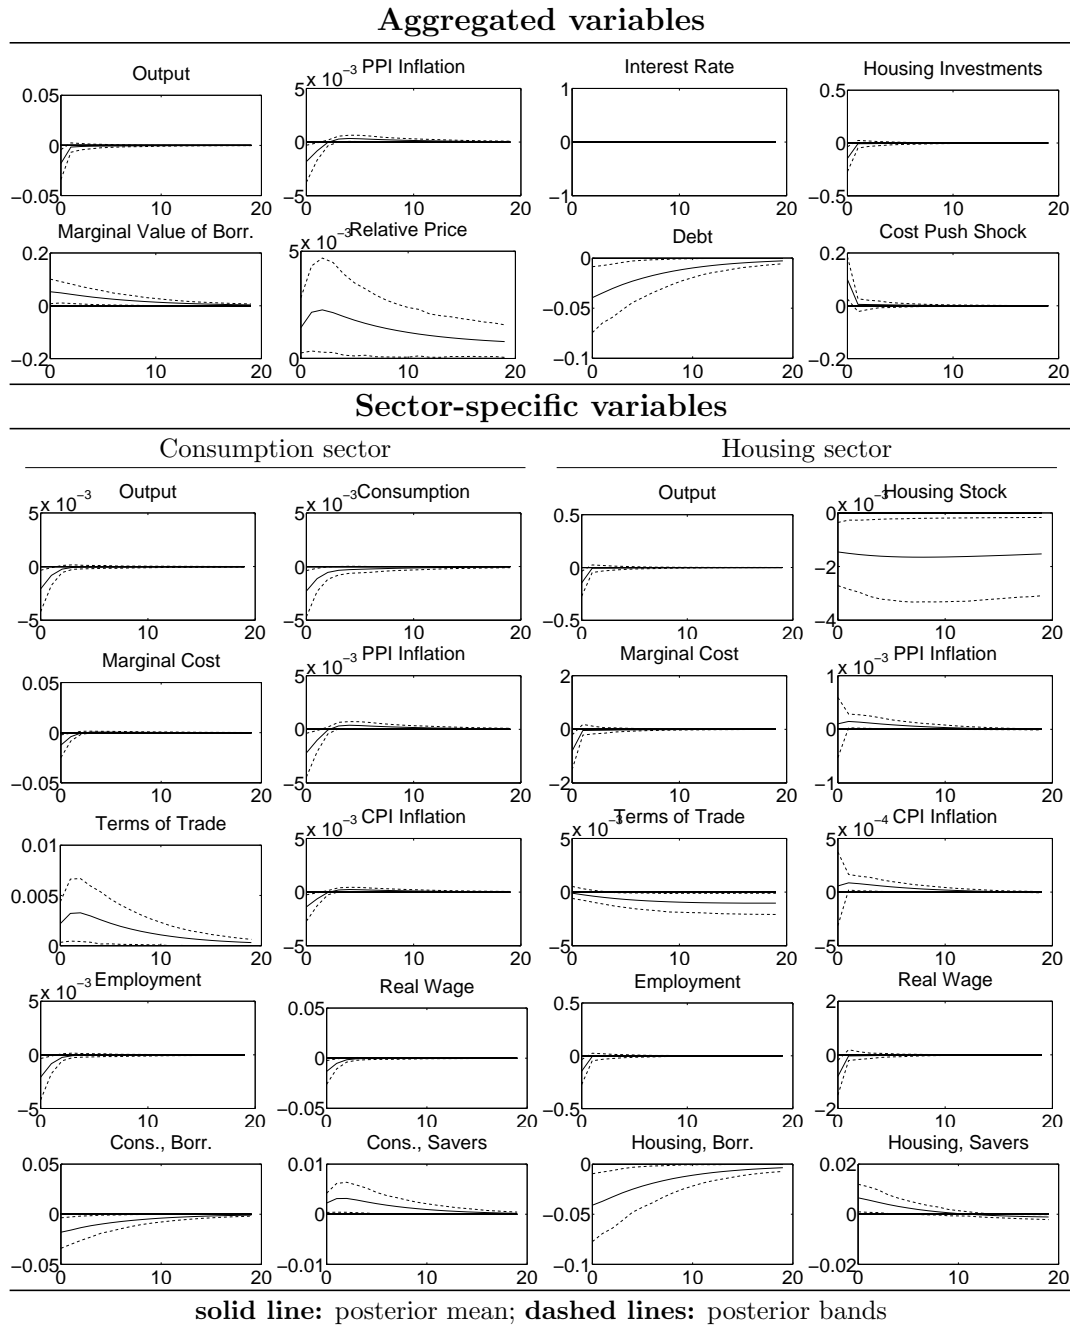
Aggregated variables

Output
0.05
0
−0.05
0 10 20

x 10^{−3} PPI Inflation
5
0
−5
0 10 20

Interest Rate
1
0
−1
0 10 20

Housing Investments
0.5
0
−0.5
0 10 20

Marginal Value of Borr.
0.2
0
−0.2
0 10 20

x 10^{−3} Relative Price
5
0
0 10 20

Debt
0
−0.05
−0.1
0 10 20

Cost Push Shock
0.2
0
−0.2
0 10 20

Sector-specific variables

Consumption sector

Housing sector

x 10^{−3} Output
5
0
−5
0 10 20

x 10^{−3} Consumption
5
0
−5
0 10 20

Output
0.5
0
−0.5
0 10 20

x 10^{−3} Housing Stock
0
−2
−4
0 10 20

Marginal Cost
0.05
0
−0.05
0 10 20

x 10^{−3} PPI Inflation
5
0
−5
0 10 20

Marginal Cost
2
0
−2
0 10 20

x 10^{−3} PPI Inflation
1
0
−1
0 10 20

Terms of Trade
0.01
0.005
0
0 10 20

x 10^{−3} CPI Inflation
5
0
−5
0 10 20

x 10^{−3} Terms of Trade
5
0
−5
0 10 20

x 10^{−4} CPI Inflation
5
0
−5
0 10 20

x 10^{−3} Employment
5
0
−5
0 10 20

Real Wage
0.05
0
−0.05
0 10 20

Employment
0.5
0
−0.5
0 10 20

Real Wage
2
0
−2
0 10 20

Cons., Borr.
0.05
0
−0.05
0 10 20

Cons., Savers
0.01
0
−0.01
0 10 20

Housing, Borr.
0
−0.05
−0.1
0 10 20

Housing, Savers
0.02
0
−0.02
0 10 20

solid line: posterior mean; dashed lines: posterior bands